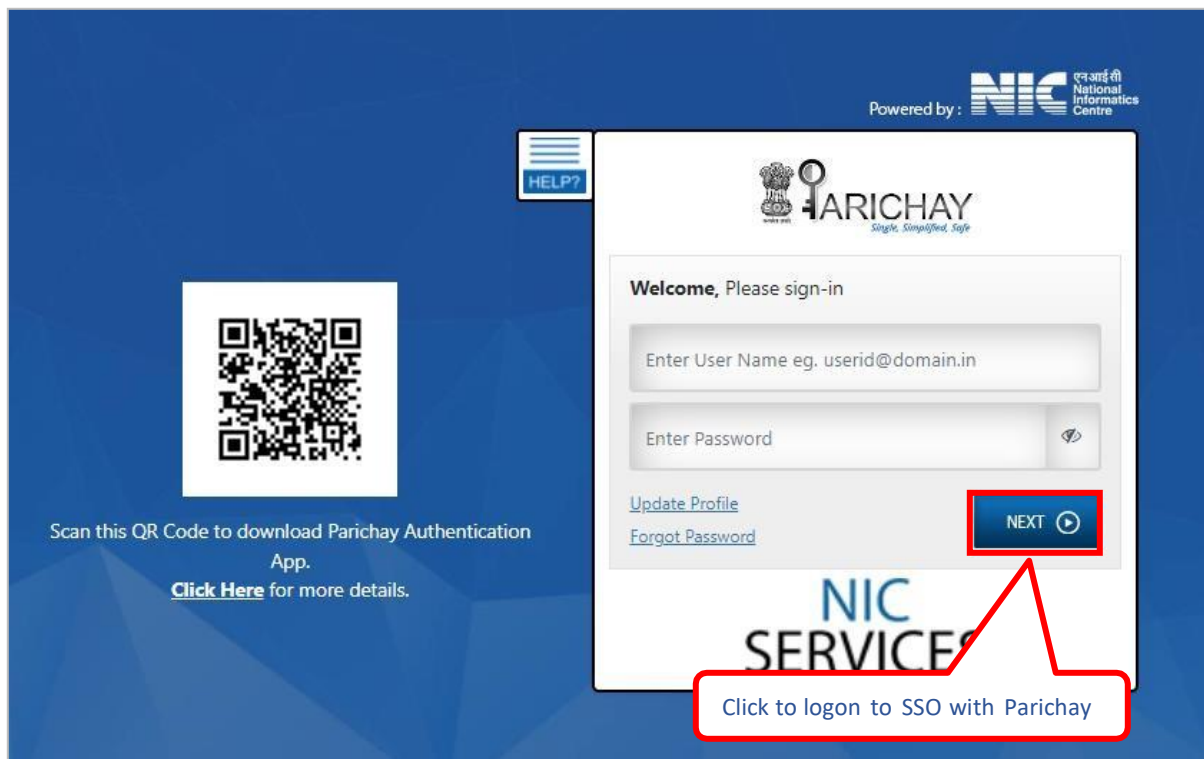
Powered by : NIC एनआईसी National Informatics Centre

HELP?

PARICHAY
Single, Simplified, Safe

Welcome, Please sign-in

Enter User Name eg. userid@domain.in

Enter Password

Update Profile

Forgot Password

NEXT

NIC
SERVICES

Scan this QR Code to download Parichay Authentication App.
Click Here for more details.

Click to logon to SSO with Parichay